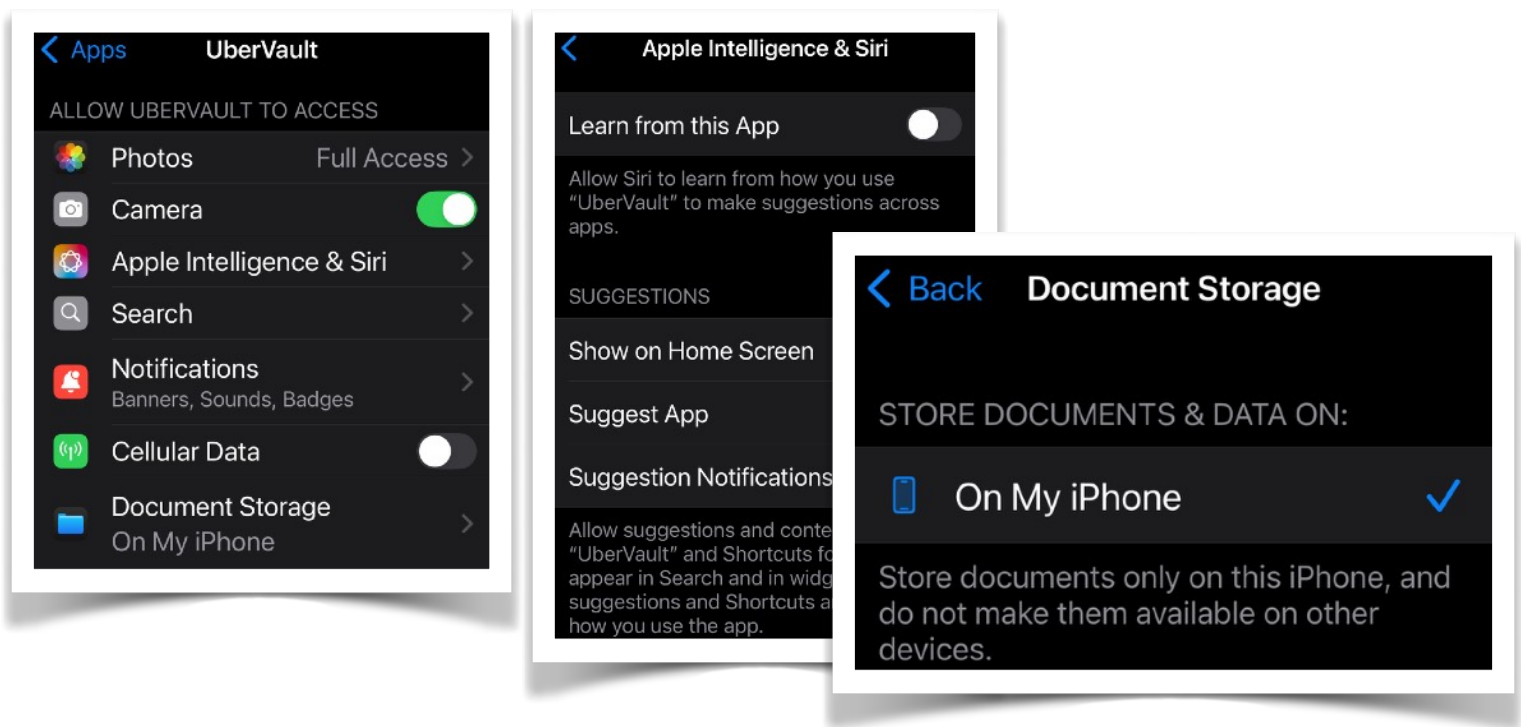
Apps UberVault

ALLOW UBERVAULT TO ACCESS

Photos Full Access

Camera

Apple Intelligence & Siri

Search

Notifications
Banners, Sounds, Badges

Cellular Data

Document Storage
On My iPhone

Apple Intelligence & Siri

Learn from this App

Allow Siri to learn from how you use "UberVault" to make suggestions across apps.

SUGGESTIONS

Show on Home Screen

Suggest App

Suggestion Notifications

Allow suggestions and conte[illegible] "UberVault" and Shortcuts fo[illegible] appear in Search and in widg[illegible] suggestions and Shortcuts a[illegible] how you use the app.

Back Document Storage

STORE DOCUMENTS & DATA ON:

On My iPhone

Store documents only on this iPhone, and do not make them available on other devices.